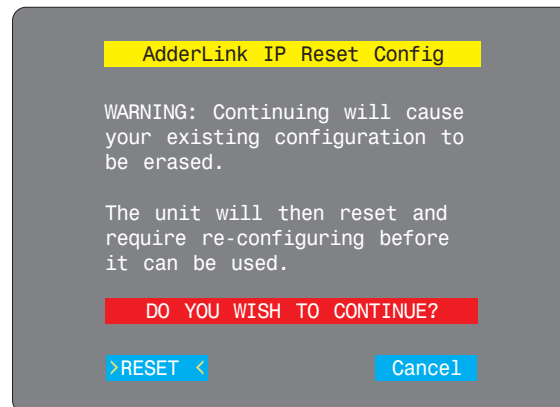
AdderLink IP Reset Config

WARNING: Continuing will cause your existing configuration to be erased.

The unit will then reset and require re-configuring before it can be used.

DO YOU WISH TO CONTINUE?

>RESET <

Cancel